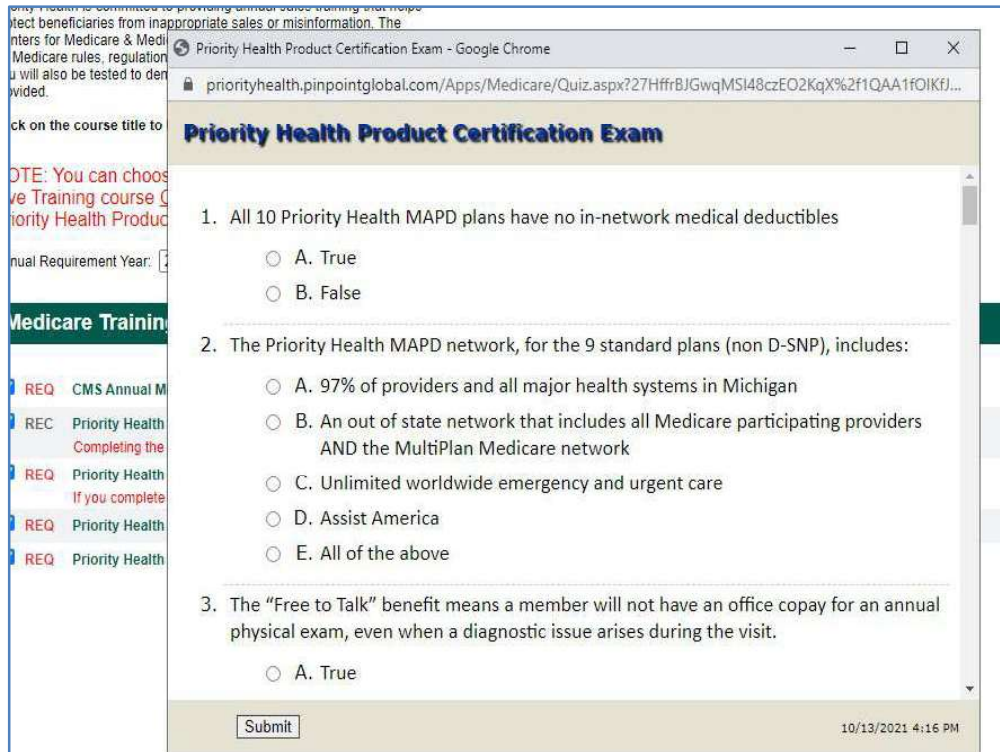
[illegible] Health is committed to providing annual sales training that helps
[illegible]tect beneficiaries from inappropriate sales or misinformation. The
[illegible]nters for Medicare & Medi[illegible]
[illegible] Medicare rules, regulation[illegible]
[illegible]u will also be tested to dem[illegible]
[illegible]vided.

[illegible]ck on the course title to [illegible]

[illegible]OTE: You can choos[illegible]
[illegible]ve Training course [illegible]
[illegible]iority Health Produc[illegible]

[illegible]nual Requirement Year: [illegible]

Medicare Trainin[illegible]

REQ CMS Annual M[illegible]
REC Priority Health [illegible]
Completing the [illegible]
REQ Priority Health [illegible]
If you complete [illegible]
REQ Priority Health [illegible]
REQ Priority Health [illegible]

Priority Health Product Certification Exam - Google Chrome

priorityhealth.pinpointglobal.com/Apps/Medicare/Quiz.aspx?27HffrBJGwqMSI48czEO2KqX%2f1QAA1fOIKfJ...

Priority Health Product Certification Exam

1. All 10 Priority Health MAPD plans have no in-network medical deductibles

A. True

B. False

2. The Priority Health MAPD network, for the 9 standard plans (non D-SNP), includes:

A. 97% of providers and all major health systems in Michigan

B. An out of state network that includes all Medicare participating providers AND the MultiPlan Medicare network

C. Unlimited worldwide emergency and urgent care

D. Assist America

E. All of the above

3. The "Free to Talk" benefit means a member will not have an office copay for an annual physical exam, even when a diagnostic issue arises during the visit.

A. True

Submit

10/13/2021 4:16 PM